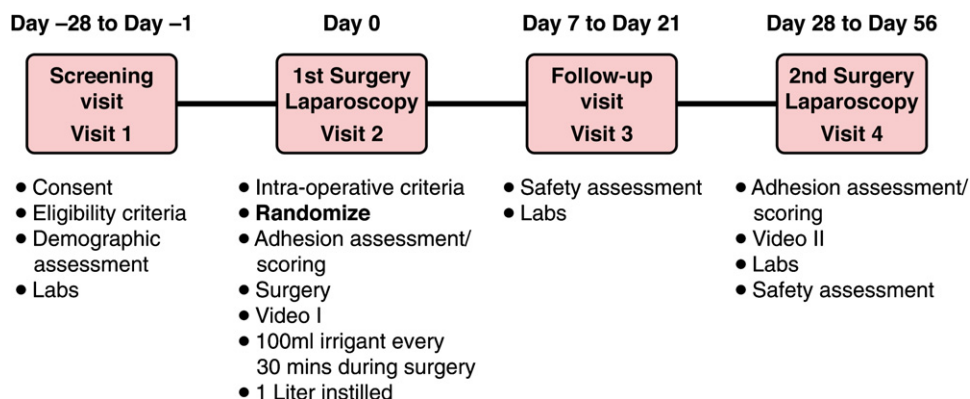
Day –28 to Day –1

Screening visit
Visit 1

- Consent
- Eligibility criteria
- Demographic assessment
- Labs

Day 0

1st Surgery Laparoscopy
Visit 2

- Intra-operative criteria
- **Randomize**
- Adhesion assessment/ scoring
- Surgery
- Video I
- 100ml irrigant every 30 mins during surgery
- 1 Liter instilled

Day 7 to Day 21

Follow-up visit
Visit 3

- Safety assessment
- Labs

Day 28 to Day 56

2nd Surgery Laparoscopy
Visit 4

- Adhesion assessment/ scoring
- Video II
- Labs
- Safety assessment